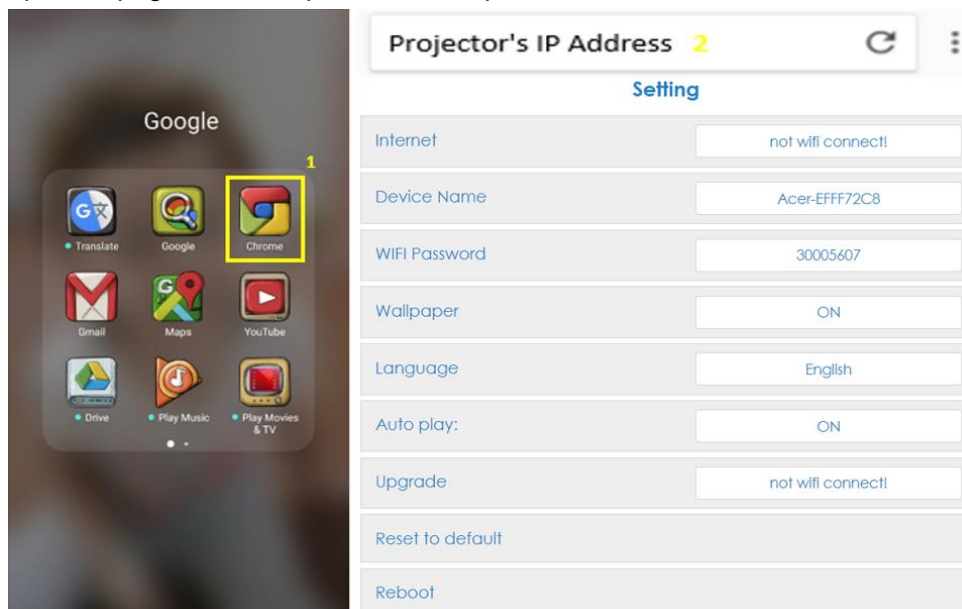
Google

1

Translate
Google
Chrome
Gmail
Maps
YouTube
Drive
Play Music
Play Movies & TV

Projector's IP Address 2

Setting

| | |
|---|---|
| Internet | not wifi connect! |
| Device Name | Acer-EFFF72C8 |
| WIFI Password | 30005607 |
| Wallpaper | ON |
| Language | English |
| Auto play: | ON |
| Upgrade | not wifi connect! |
| Reset to default | |
| Reboot | |